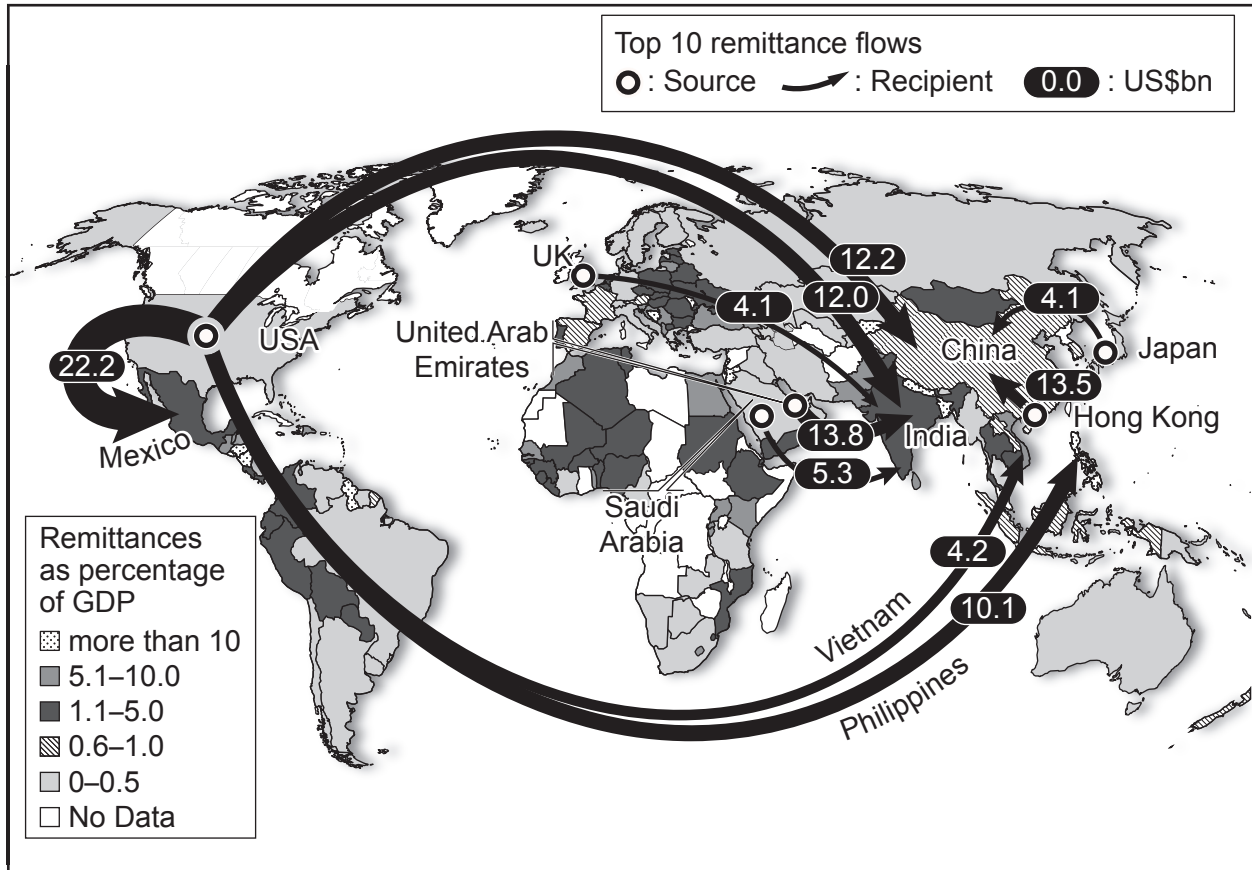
Top 10 remittance flows
: Source : Recipient 0.0 : US$bn

12.2
12.0
4.1
4.1
22.2
13.5
13.8
5.3
4.2
10.1

UK
USA
United.Arab Emirates
China
Japan
India
Hong Kong
Mexico
Saudi Arabia
Vietnam
Philippines

Remittances as percentage of GDP
more than 10
5.1–10.0
1.1–5.0
0.6–1.0
0–0.5
No Data